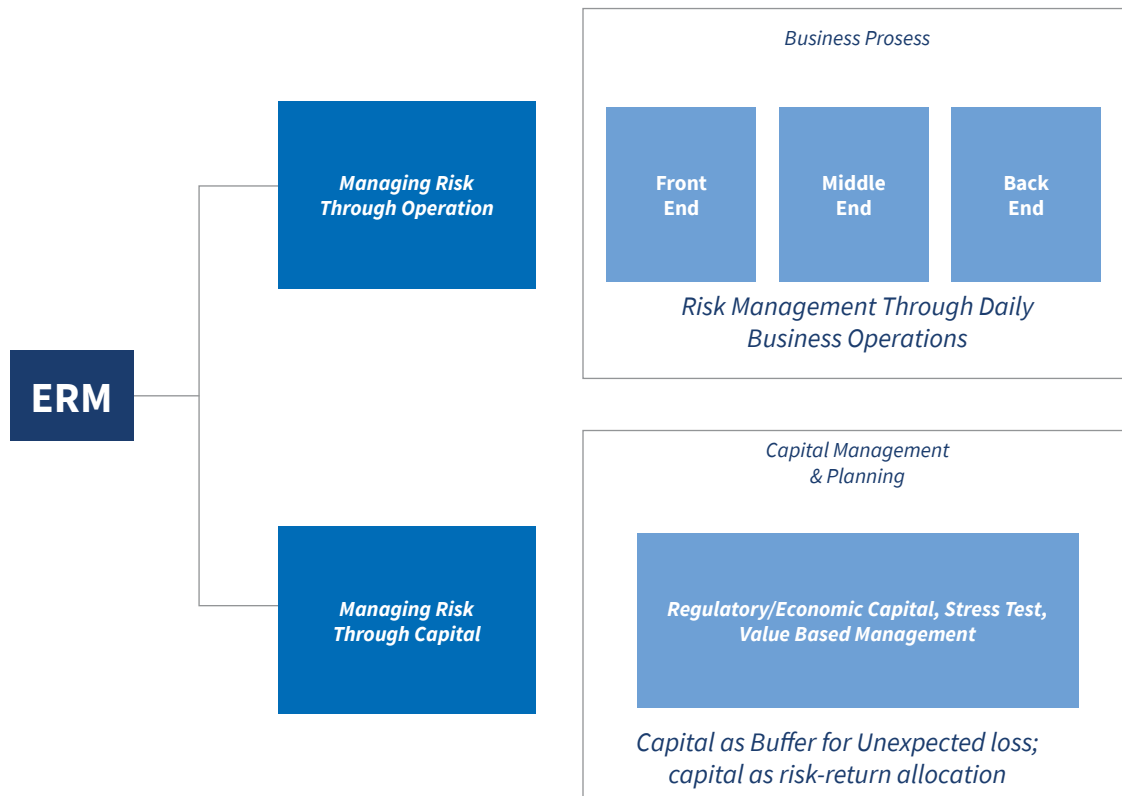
ERM

Managing Risk Through Operation

Business Prosess

Front End

Middle End

Back End

Risk Management Through Daily Business Operations

Managing Risk Through Capital

Capital Management & Planning

Regulatory/Economic Capital, Stress Test, Value Based Management

Capital as Buffer for Unexpected loss; capital as risk-return allocation